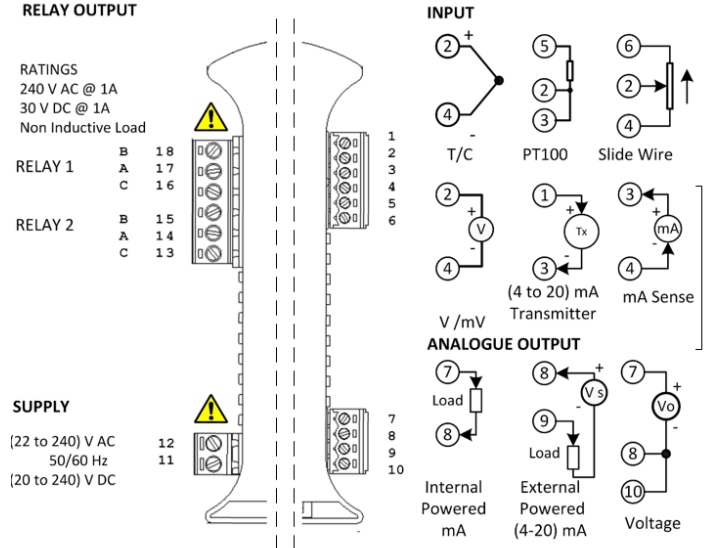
RELAY OUTPUT

RATINGS
240 V AC @ 1A
30 V DC @ 1A
Non Inductive Load

RELAY 1
B 18
A 17
C 16

RELAY 2
B 15
A 14
C 13

SUPPLY

(22 to 240) V AC 12
50/60 Hz 11
(20 to 240) V DC

1
2
3
4
5
6

7
8
9
10

INPUT

2 +
4 -
T/C

5
2
3
PT100

6
2
4
Slide Wire

2 +
V
4 -
V /mV

1 +
Tx
3 -
(4 to 20) mA Transmitter

3 +
mA
4 -
mA Sense

ANALOGUE OUTPUT

7
Load
8
Internal Powered mA

8 +
V s
9
Load
-
External Powered (4-20) mA

7 +
Vo
-
8
10
Voltage